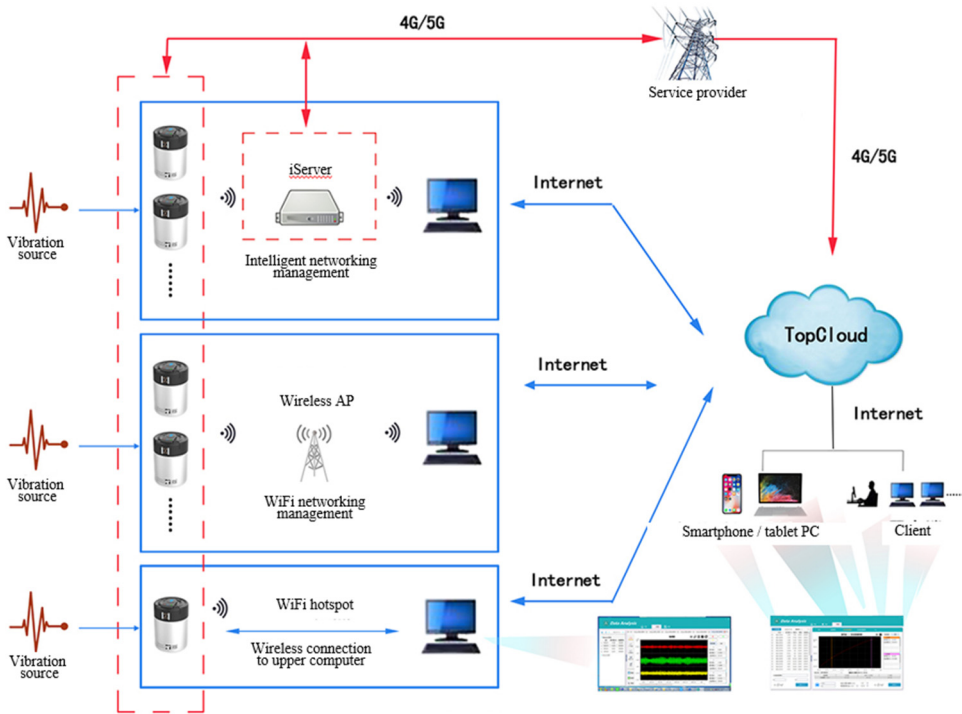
4G/5G

Service provider

4G/5G

iServer

Intelligent networking management

Internet

Vibration source

TopCloud

Internet

Wireless AP

WiFi networking management

Vibration source

Internet

Smartphone / tablet PC

Client

Internet

WiFi hotspot

Wireless connection to upper computer

Vibration source

Data Analysis

Data Analysis